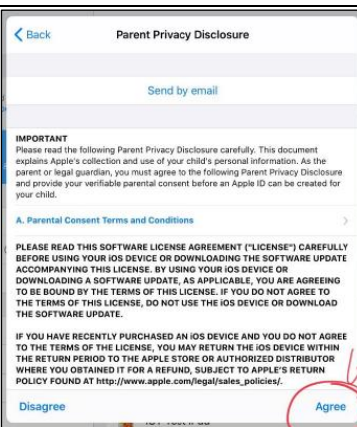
Back

Parent Privacy Disclosure

Send by email

IMPORTANT
Please read the following Parent Privacy Disclosure carefully. This document explains Apple's collection and use of your child's personal information. As the parent or legal guardian, you must agree to the following Parent Privacy Disclosure and provide your verifiable parental consent before an Apple ID can be created for your child.

A. Parental Consent Terms and Conditions

PLEASE READ THIS SOFTWARE LICENSE AGREEMENT ("LICENSE") CAREFULLY BEFORE USING YOUR iOS DEVICE OR DOWNLOADING THE SOFTWARE UPDATE ACCOMPANYING THIS LICENSE. BY USING YOUR iOS DEVICE OR DOWNLOADING A SOFTWARE UPDATE, AS APPLICABLE, YOU ARE AGREEING TO BE BOUND BY THE TERMS OF THIS LICENSE. IF YOU DO NOT AGREE TO THE TERMS OF THIS LICENSE, DO NOT USE THE iOS DEVICE OR DOWNLOAD THE SOFTWARE UPDATE.

IF YOU HAVE RECENTLY PURCHASED AN iOS DEVICE AND YOU DO NOT AGREE TO THE TERMS OF THE LICENSE, YOU MAY RETURN THE iOS DEVICE WITHIN THE RETURN PERIOD TO THE APPLE STORE OR AUTHORIZED DISTRIBUTOR WHERE YOU OBTAINED IT FOR A REFUND, SUBJECT TO APPLE'S RETURN POLICY FOUND AT http://www.apple.com/legal/sales_policies/.

Disagree

Agree